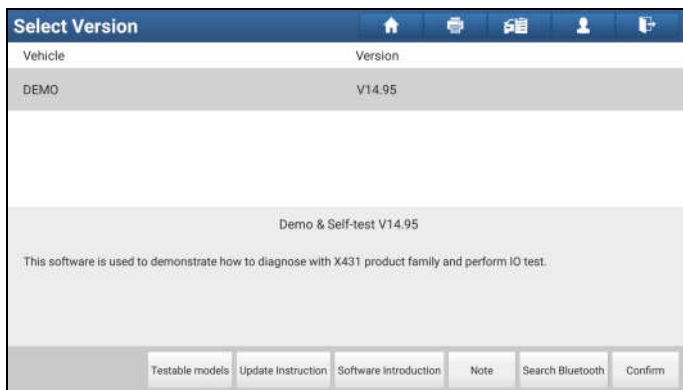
Select Version

| Vehicle | Version |
|---|---|
| DEMO | V14.95 |

Demo & Self-test V14.95

This software is used to demonstrate how to diagnose with X431 product family and perform IO test.

Testable models | Update Instruction | Software Introduction | Note | Search Bluetooth | Confirm